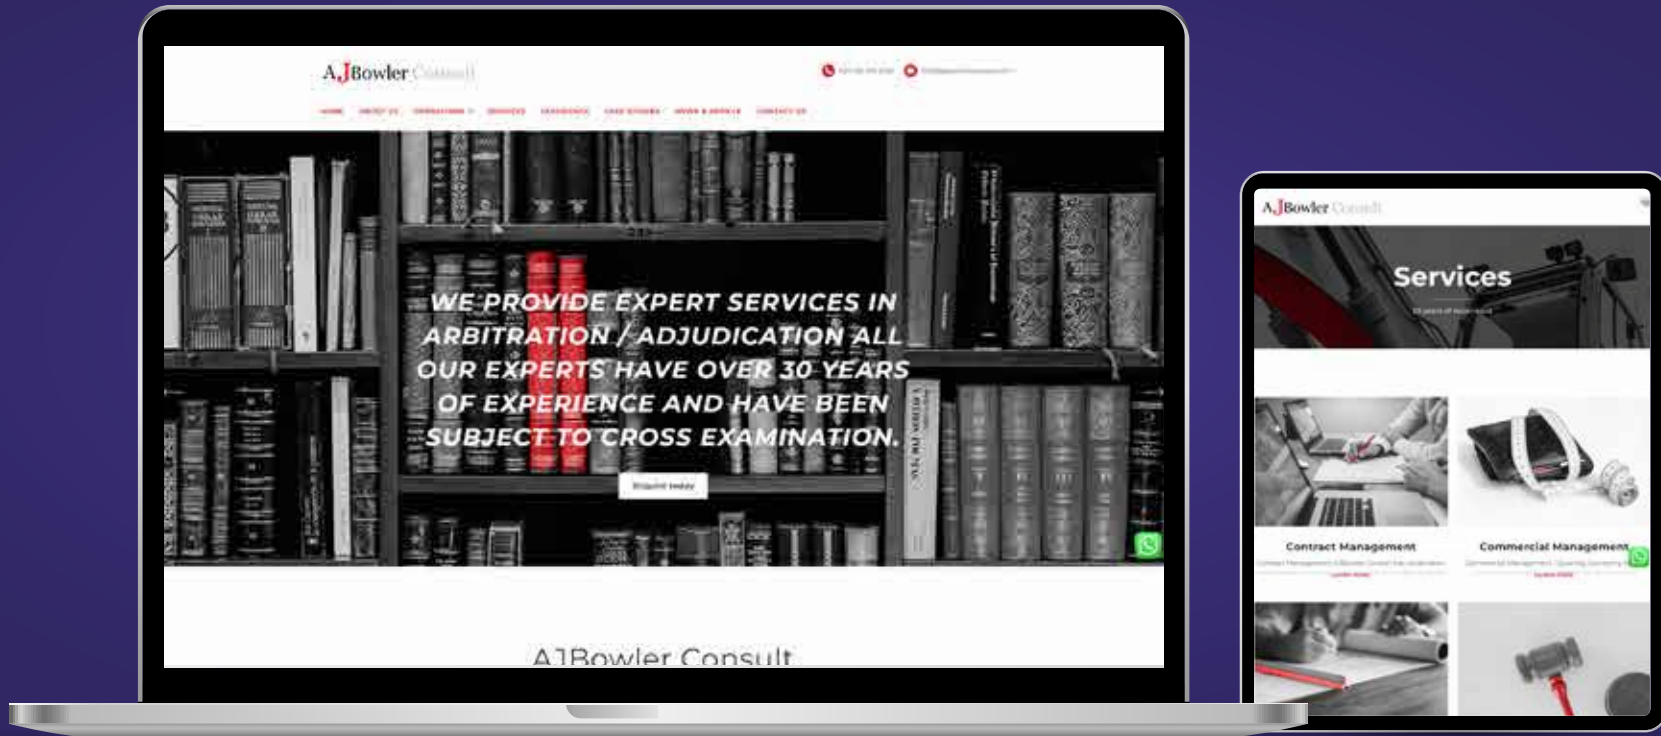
AJBowler Consult

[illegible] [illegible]

HOME ABOUT US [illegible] SERVICES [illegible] CASE STUDIES NEWS & ARTICLE CONTACT US

WE PROVIDE EXPERT SERVICES IN ARBITRATION / ADJUDICATION ALL OUR EXPERTS HAVE OVER 30 YEARS OF EXPERIENCE AND HAVE BEEN SUBJECT TO CROSS EXAMINATION.

Enquire today

AJBowler Consult

AJBowler Consult

Services

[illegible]

Contract Management

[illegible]

Learn more

Commercial Management

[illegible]

Learn more